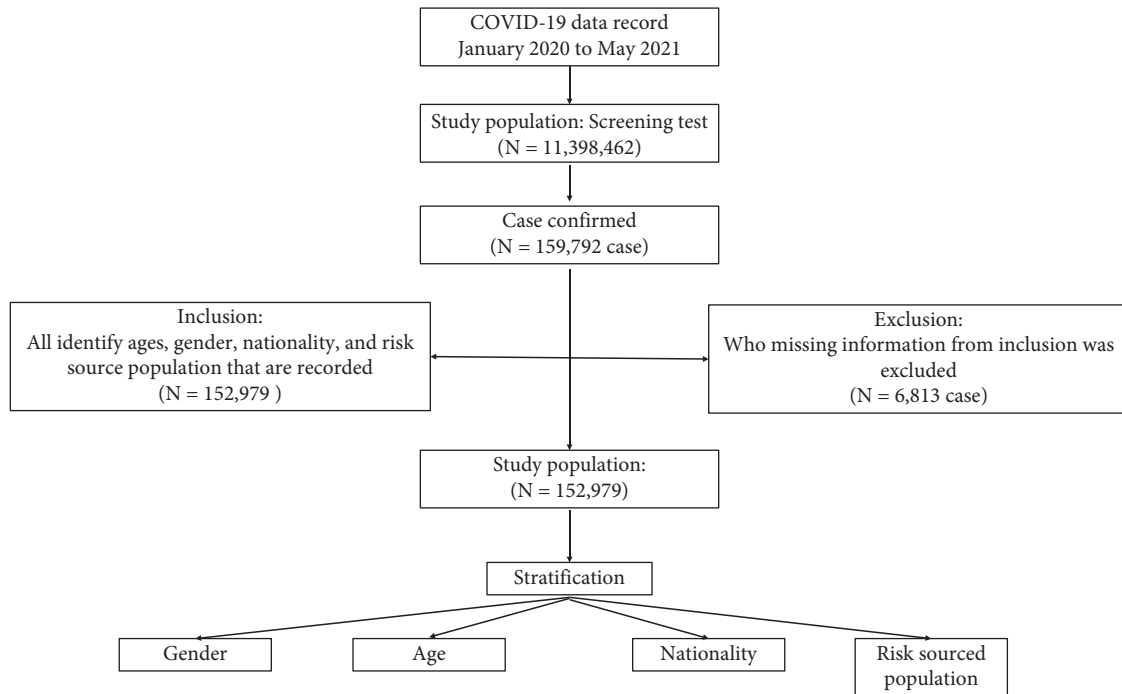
COVID-19 data record
January 2020 to May 2021

Study population: Screening test
(N = 11,398,462)

Case confirmed
(N = 159,792 case)

Inclusion:
All identify ages, gender, nationality, and risk source population that are recorded
(N = 152,979 )

Exclusion:
Who missing information from inclusion was excluded
(N = 6,813 case)

Study population:
(N = 152,979)

Stratification

Gender

Age

Nationality

Risk sourced population